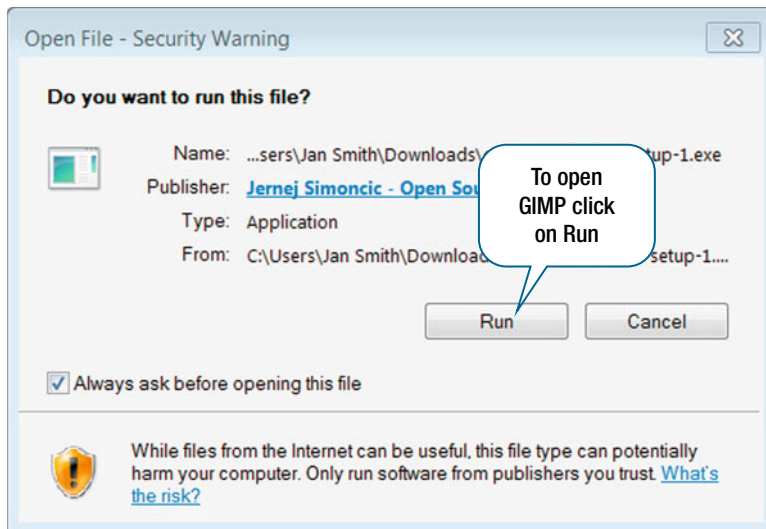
Open File - Security Warning

Do you want to run this file?

Name: ...sers\Jan Smith\Downloads\ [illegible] tup-1.exe
Publisher: Jernej Simoncic - Open Sou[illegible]
Type: Application
From: C:\Users\Jan Smith\Download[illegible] setup-1....

To open GIMP click on Run

Run
Cancel

Always ask before opening this file

While files from the Internet can be useful, this file type can potentially harm your computer. Only run software from publishers you trust. What's the risk?